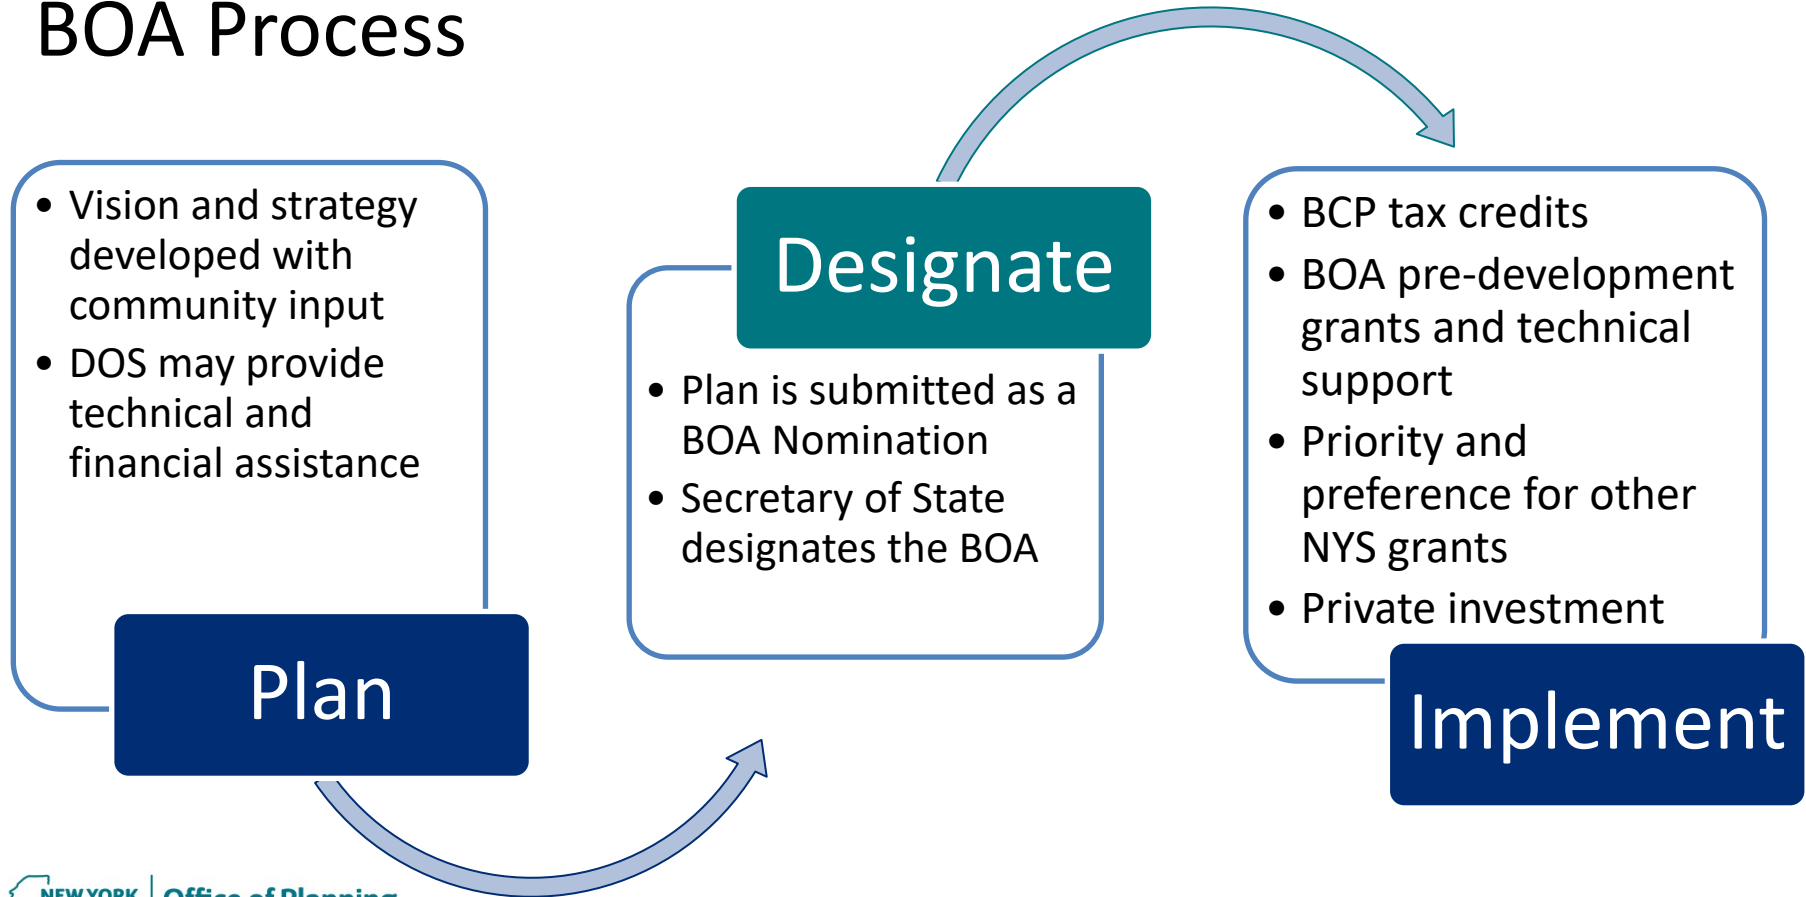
BOA Process

• Vision and strategy developed with community input
• DOS may provide technical and financial assistance

Plan

Designate

• Plan is submitted as a BOA Nomination
• Secretary of State designates the BOA

• BCP tax credits
• BOA pre-development grants and technical support
• Priority and preference for other NYS grants
• Private investment

Implement

NEW YORK | Office of Planning